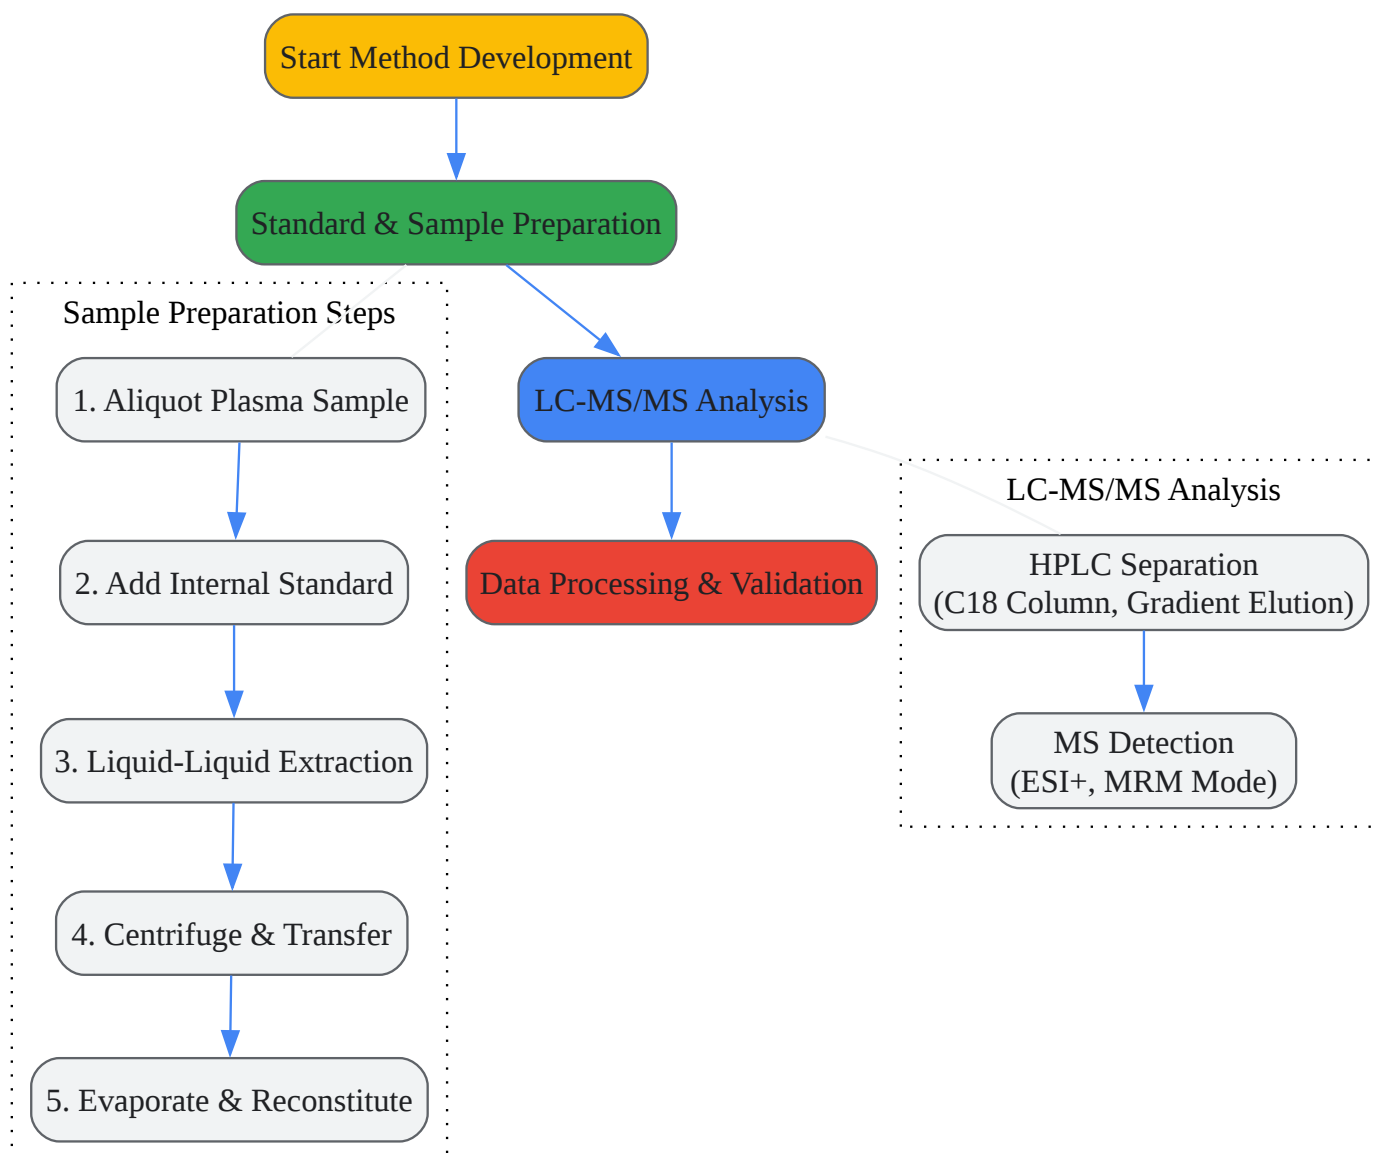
Start Method Development

Standard & Sample Preparation

Sample Preparation Steps

1. Aliquot Plasma Sample

2. Add Internal Standard

3. Liquid-Liquid Extraction

4. Centrifuge & Transfer

5. Evaporate & Reconstitute

LC-MS/MS Analysis

Data Processing & Validation

LC-MS/MS Analysis

HPLC Separation
(C18 Column, Gradient Elution)

MS Detection
(ESI+, MRM Mode)